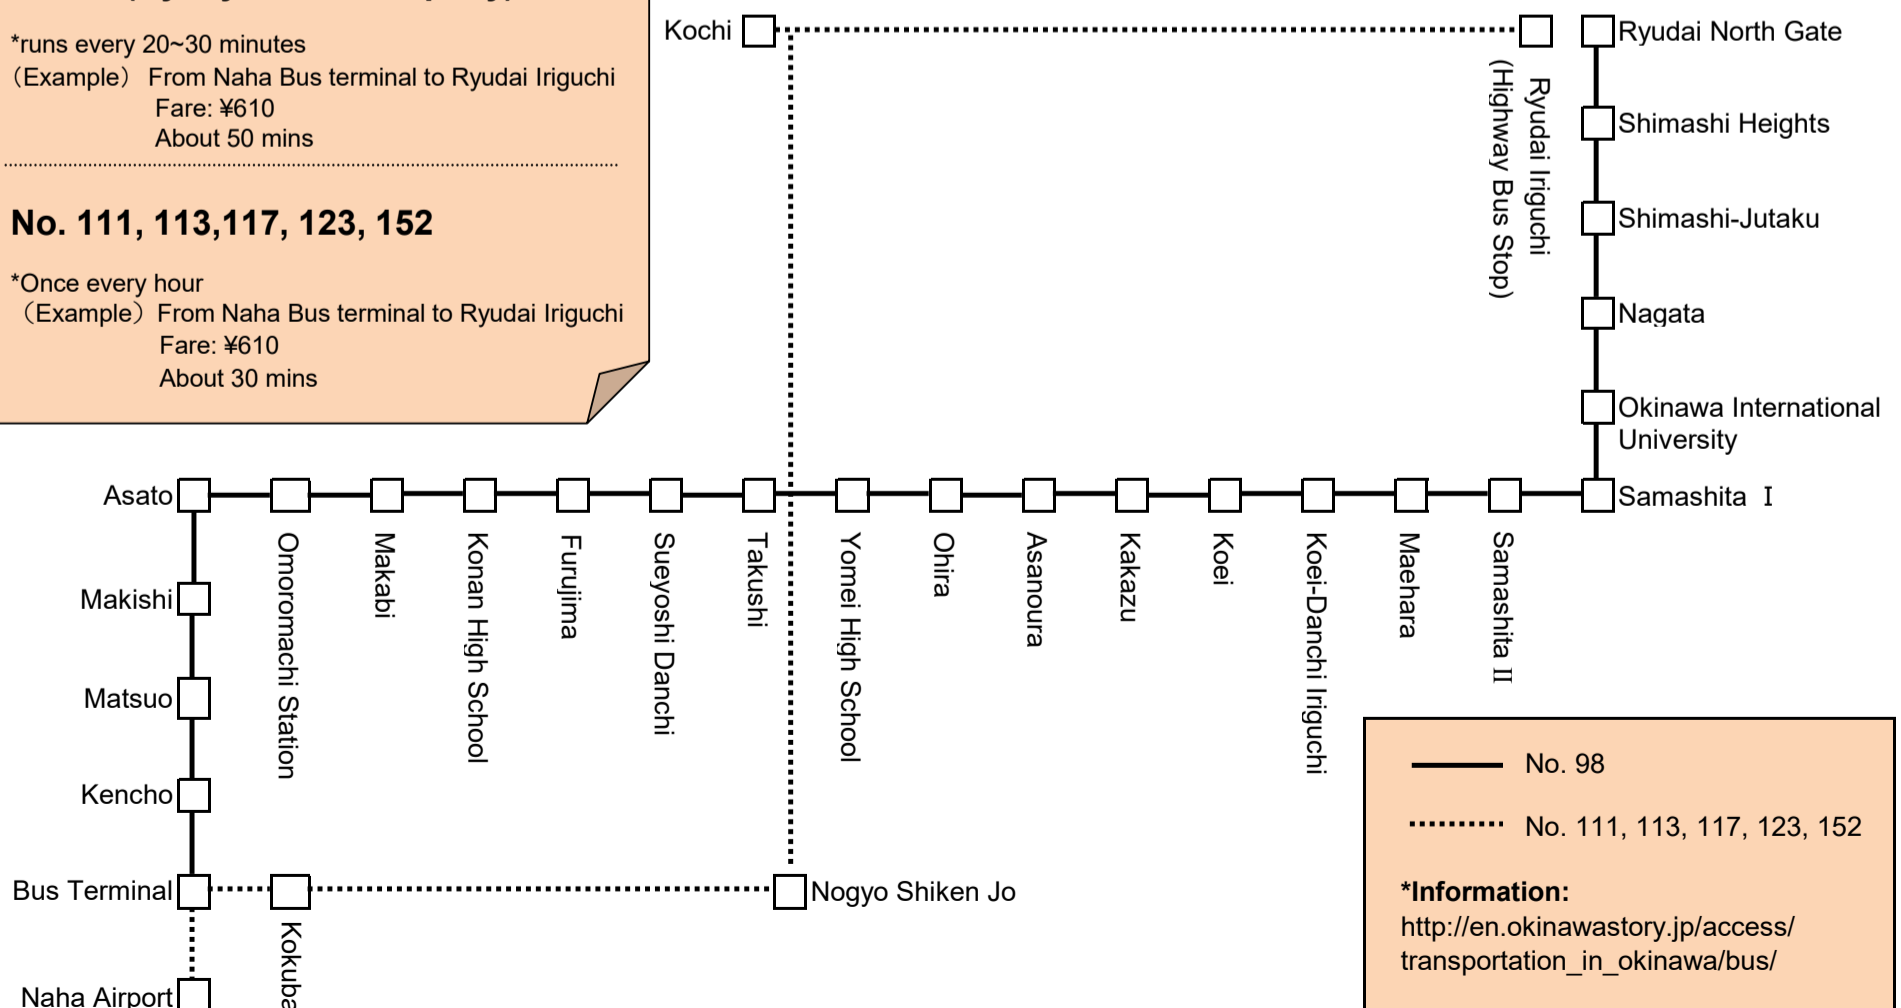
*runs every 20~30 minutes
（Example） From Naha Bus terminal to Ryudai Iriguchi
Fare: ¥610
About 50 mins

No. 111, 113,117, 123, 152

*Once every hour
（Example） From Naha Bus terminal to Ryudai Iriguchi
Fare: ¥610
About 30 mins

Kochi
Ryudai Iriguchi (Highway Bus Stop)
Ryudai North Gate
Shimashi Heights
Shimashi-Jutaku
Nagata
Okinawa International University
Samashita Ⅰ

Asato
Omoromachi Station
Makabi
Konan High School
Furujima
Sueyoshi Danchi
Takushi
Yomei High School
Ohira
Asanoura
Kakazu
Koei
Koei-Danchi Iriguchi
Maehara
Samashita Ⅱ

Makishi
Matsuo
Kencho
Bus Terminal
Kokuba
Nogyo Shiken Jo
Naha Airport

No. 98
No. 111, 113, 117, 123, 152

*Information:
http://en.okinawastory.jp/access/transportation_in_okinawa/bus/